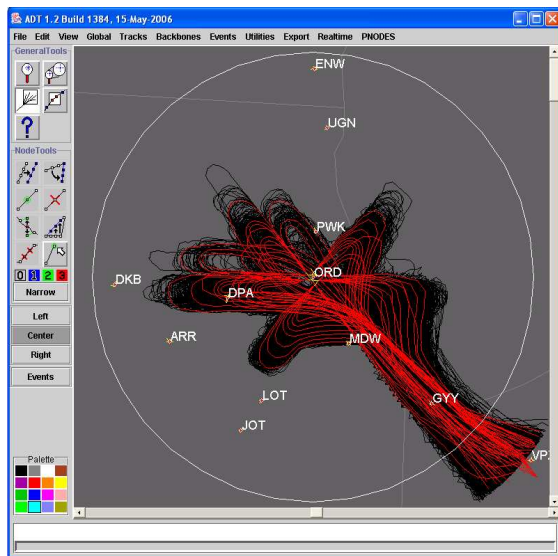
ADT 1.2 Build 1384, 15-May-2006

File Edit View Global Tracks Backbones Events Utilities Export Realtime PNODES

GeneralTools

?

NodeTools

0 1 2 3

Narrow

Left

Center

Right

Events

Palette

ENW

UGN

PWK

ORD

DKB

DPA

ARR

MDW

LOT

GYY

JOT

VPZ